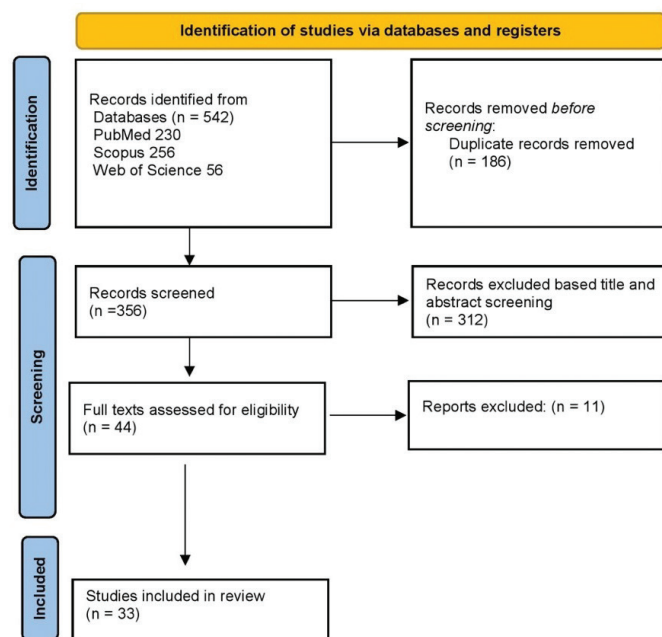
Identification of studies via databases and registers

Identification

Records identified from
Databases (n = 542)
PubMed 230
Scopus 256
Web of Science 56

Records removed *before screening*:
Duplicate records removed
(n = 186)

Screening

Records screened
(n =356)

Records excluded based title and abstract screening
(n = 312)

Full texts assessed for eligibility
(n = 44)

Reports excluded: (n = 11)

Included

Studies included in review
(n = 33)